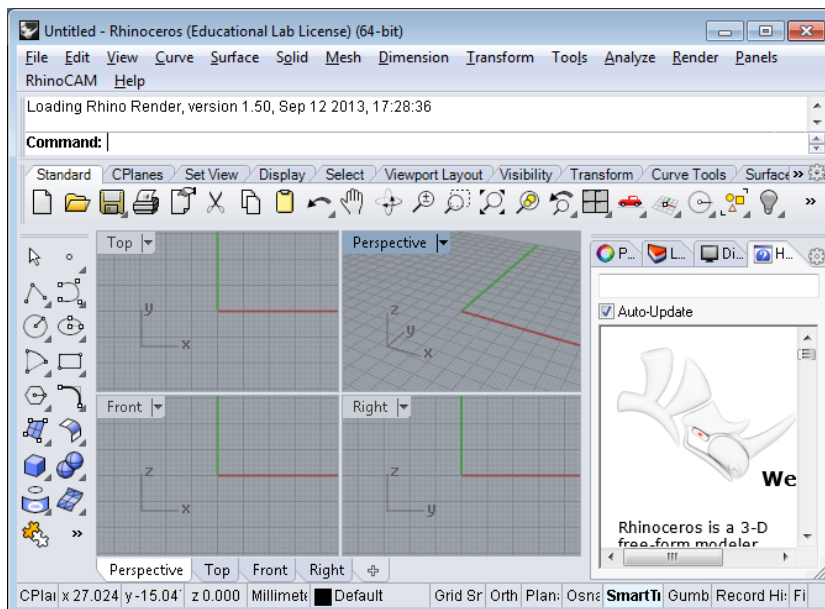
Untitled - Rhinoceros (Educational Lab License) (64-bit)

File Edit View Curve Surface Solid Mesh Dimension Transform Tools Analyze Render Panels RhinoCAM Help

Loading Rhino Render, version 1.50, Sep 12 2013, 17:28:36

Command:

Standard CPlanes Set View Display Select Viewport Layout Visibility Transform Curve Tools Surface »

»

Top

y

x

Perspective

z

y

x

Front

z

x

Right

z

y

P... L... Di... H...

Auto-Update

We

Rhinoceros is a 3-D free-form modeler

»

Perspective Top Front Right

CPla x 27.024 y -15.047 z 0.000 Millimete Default Grid Sn Orth Plan Osna SmartTr Gumb Record Hi Fi